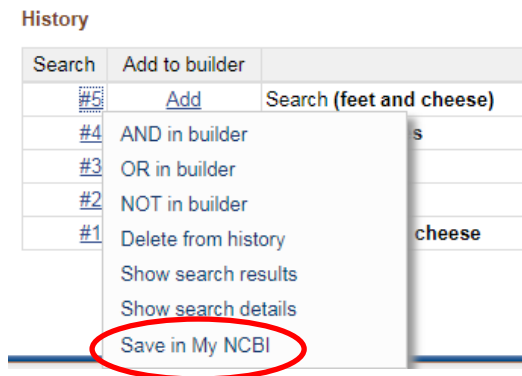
History

| Search | Add to builder | |
|---|---|---|
| #5 | Add | Search **(feet and cheese)** |
| #4 | | **s** |
| #3 | | |
| #2 | | |
| #1 | | **cheese** |

AND in builder
OR in builder
NOT in builder
Delete from history
Show search results
Show search details
Save in My NCBI